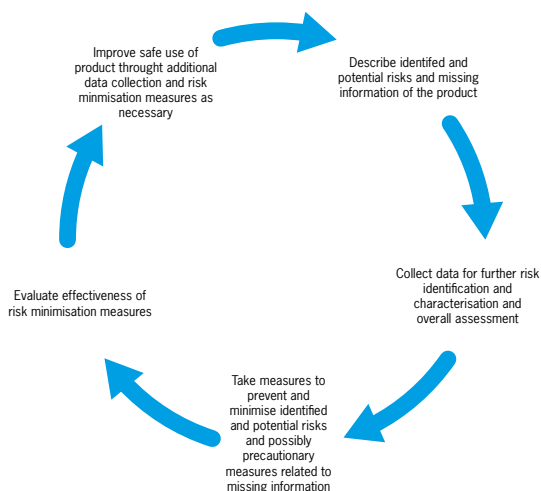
Improve safe use of product throught additional data collection and risk minmisation measures as necessary

Describe identifed and potential risks and missing information of the product

Collect data for further risk identification and characterisation and overall assessment

Take measures to prevent and minimise identified and potential risks and possibly precautionary measures related to missing information

Evaluate effectiveness of risk minimisation measures